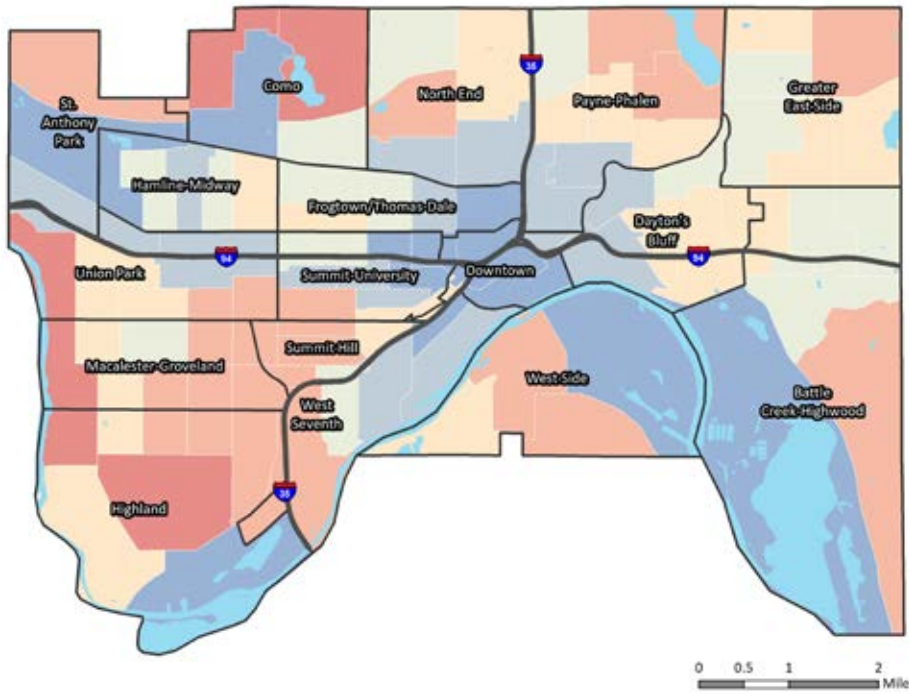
Como

St. Anthony Park

North End

35

Payne-Phalen

Greater East Side

Hamline-Midway

Frogtown/Thomas-Dale

Dayton's Bluff

Union Park

94

Summit-University

Downtown

94

Summit Hill

Macalester-Groveland

West-Side

Battle Creek-Highwood

West Seventh

35

Highland

0 0.5 1 2 Mile